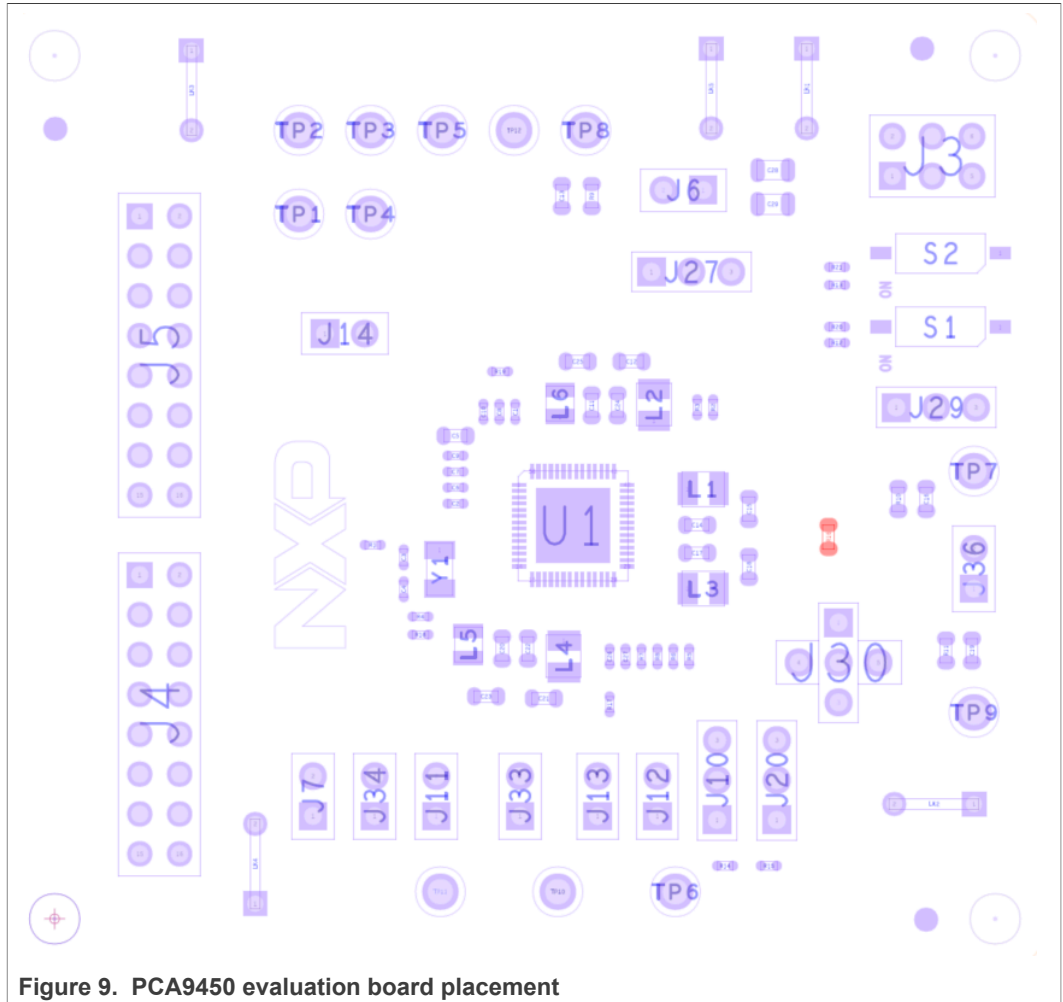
TP2 TP3 TP5 TP8

TP1 TP4

J6

J3

J27

S2

S1

ON

ON

J5

J14

L6 L2

J29

TP7

L1

U1

Y1

L3

J36

L5 L4

J30

J4

TP9

J7 J34 J11 J33 J13 J12 J10 J20

TP6

Figure 9. PCA9450 evaluation board placement